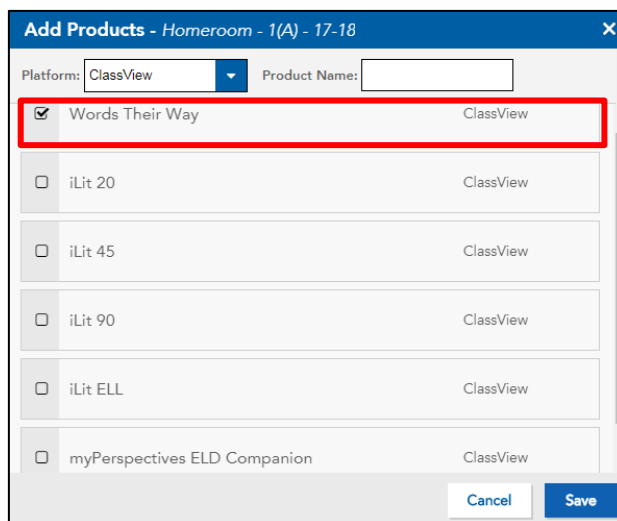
Add Products - Homeroom - 1(A) - 17-18

×

Platform: ClassView

Product Name:

Words Their Way ClassView

iLit 20 ClassView

iLit 45 ClassView

iLit 90 ClassView

iLit ELL ClassView

myPerspectives ELD Companion ClassView

Cancel

Save